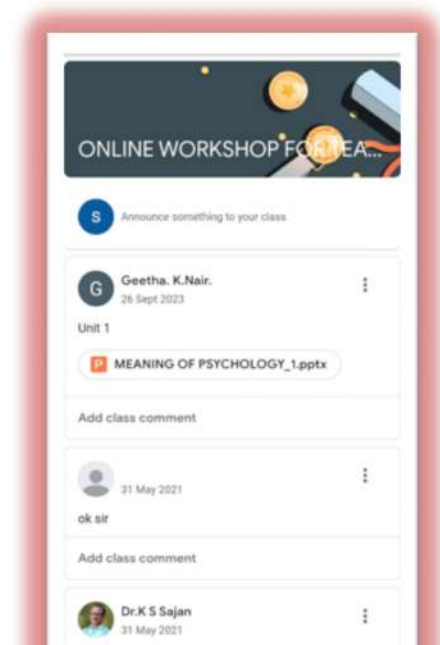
ONLINE WORKSHOP FOR TEA...

S

Announce something to your class

G

Geetha. K.Nair.

26 Sept 2023

Unit 1

P

MEANING OF PSYCHOLOGY_1.pptx

Add class comment

31 May 2021

ok sir

Add class comment

Dr.K S Sajan

31 May 2021